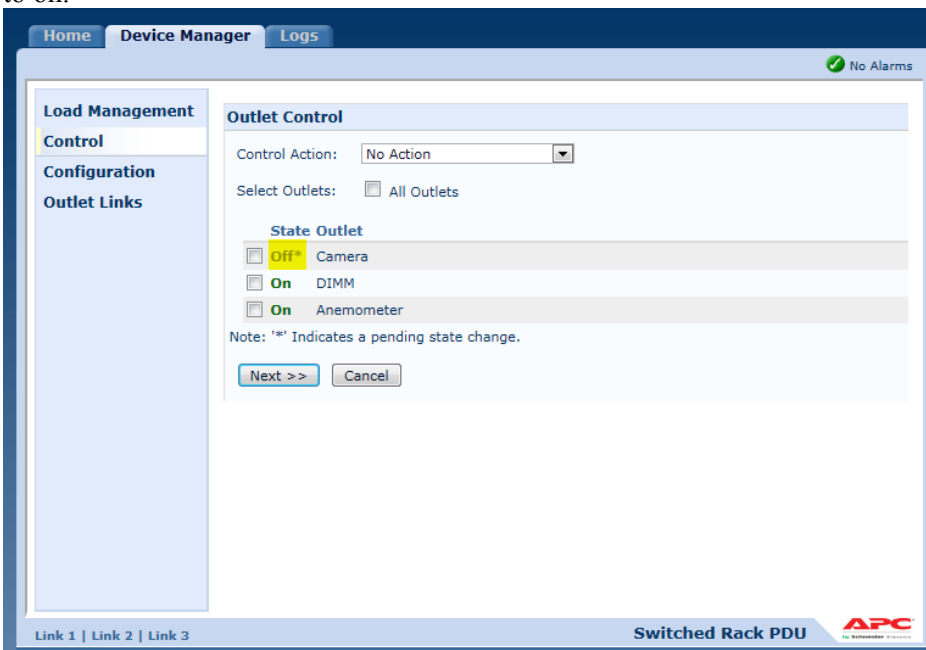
Home Device Manager Logs

No Alarms

Load Management
Control
Configuration
Outlet Links

Outlet Control

Control Action: No Action

Select Outlets: All Outlets

| State | Outlet |
|---|---|
| Off* | Camera |
| On | DIMM |
| On | Anemometer |

Note: '*' Indicates a pending state change.

Next >> Cancel

Link 1 | Link 2 | Link 3

Switched Rack PDU

APC by Schneider Electric